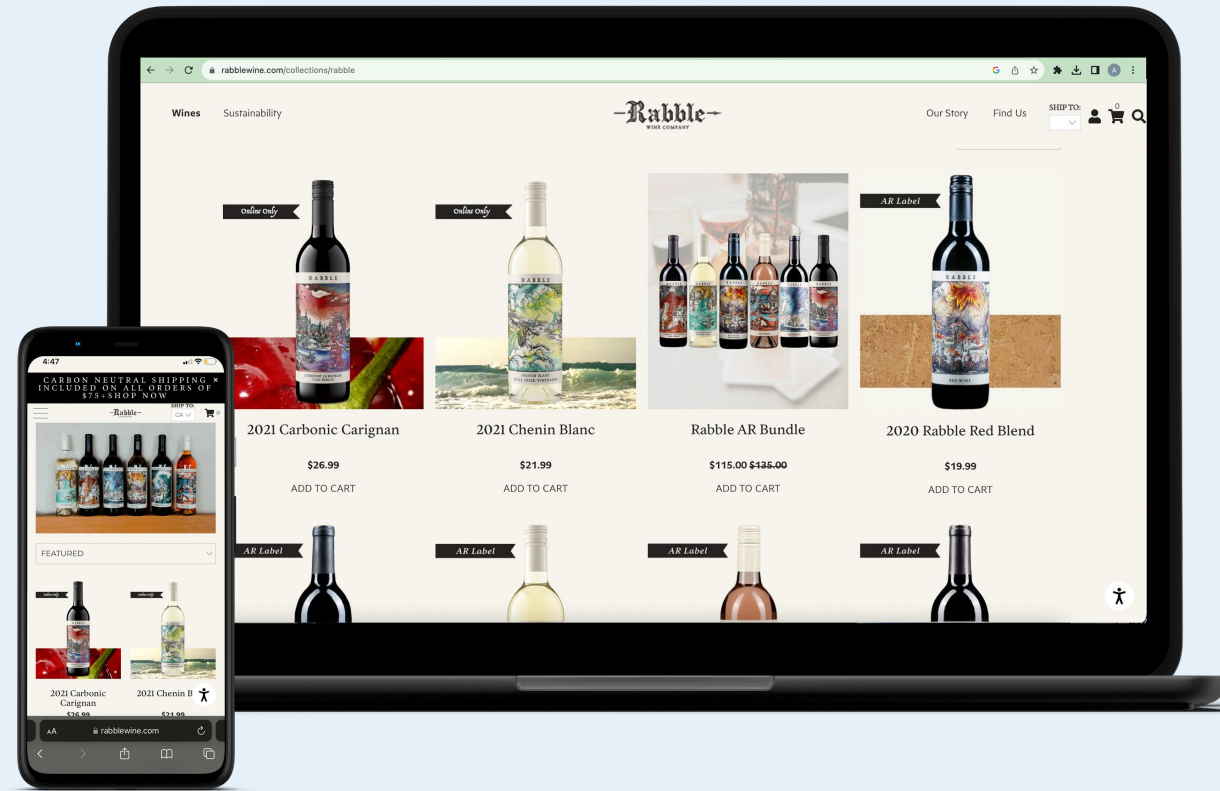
rabblewine.com/collections/rabble

Wines Sustainability

Rabble
WINE COMPANY

Our Story Find Us SHIP TO: 0

Online Only

Online Only

AR Label

RABBLE

RABBLE

RABBLE

2021 Carbonic Carignan

$26.99

ADD TO CART

2021 Chenin Blanc

$21.99

ADD TO CART

Rabble AR Bundle

$115.00 $135.00

ADD TO CART

2020 Rabble Red Blend

$19.99

ADD TO CART

AR Label

AR Label

AR Label

AR Label

4:47

CARBON NEUTRAL SHIPPING INCLUDED ON ALL ORDERS OF $75+SHOP NOW ×

Rabble

SHIP TO: CA 0

FEATURED

Online Only

Online Only

2021 Carbonic Carignan

$26.99

2021 Chenin B

$21.99

AA rabblewine.com